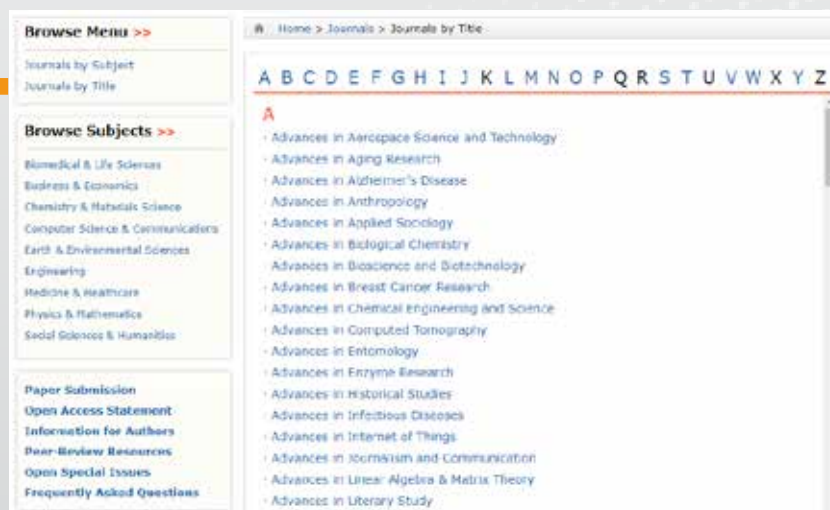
Browse Menu >>

Journals by Subject
Journals by Title

Browse Subjects >>

Biomedical & Life Sciences
Business & Economics
Chemistry & Materials Science
Computer Science & Communications
Earth & Environmental Sciences
Engineering
Medicine & Healthcare
Physics & Mathematics
Social Sciences & Humanities

Paper Submission
Open Access Statement
Information for Authors
Peer-Review Resources
Open Special Issues
Frequently Asked Questions

Home > Journals > Journals by Title

A B C D E F G H I J K L M N O P Q R S T U V W X Y Z

A

· Advances in Aerospace Science and Technology
· Advances in Aging Research
· Advances in Alzheimer's Disease
· Advances in Anthropology
· Advances in Applied Sociology
· Advances in Biological Chemistry
· Advances in Bioscience and Biotechnology
· Advances in Breast Cancer Research
· Advances in Chemical Engineering and Science
· Advances in Computed Tomography
· Advances in Entomology
· Advances in Enzyme Research
· Advances in Historical Studies
· Advances in Infectious Diseases
· Advances in Internet of Things
· Advances in Journalism and Communication
· Advances in Linear Algebra & Matrix Theory
· Advances in Literary Study